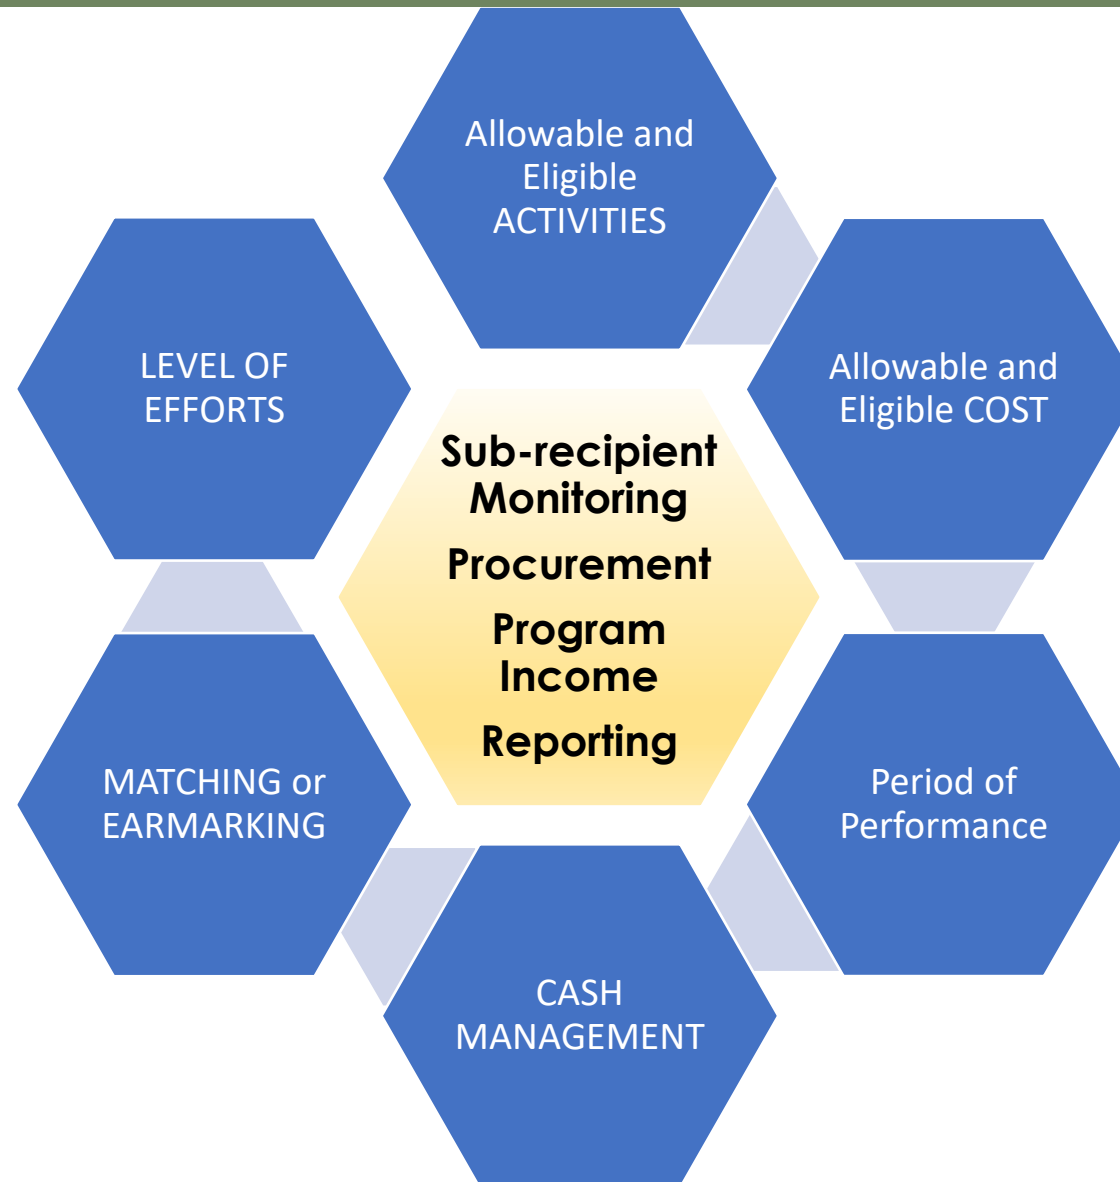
Allowable and Eligible ACTIVITIES

Allowable and Eligible COST

Period of Performance

CASH MANAGEMENT

MATCHING or EARMARKING

LEVEL OF EFFORTS

Sub-recipient Monitoring

Procurement

Program Income

Reporting